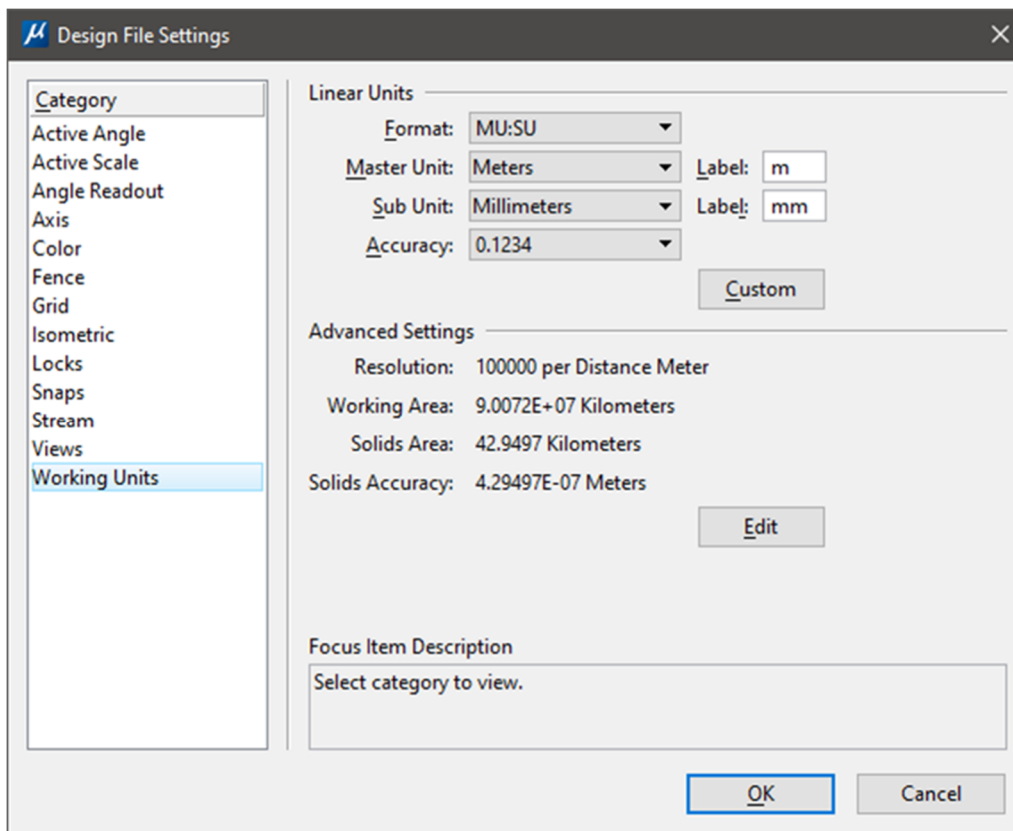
Design File Settings

Category
Active Angle
Active Scale
Angle Readout
Axis
Color
Fence
Grid
Isometric
Locks
Snaps
Stream
Views
Working Units

Linear Units
Format: MU:SU
Master Unit: Meters Label: m
Sub Unit: Millimeters Label: mm
Accuracy: 0.1234
Custom

Advanced Settings
Resolution: 100000 per Distance Meter
Working Area: 9.0072E+07 Kilometers
Solids Area: 42.9497 Kilometers
Solids Accuracy: 4.29497E-07 Meters
Edit

Focus Item Description
Select category to view.

OK Cancel